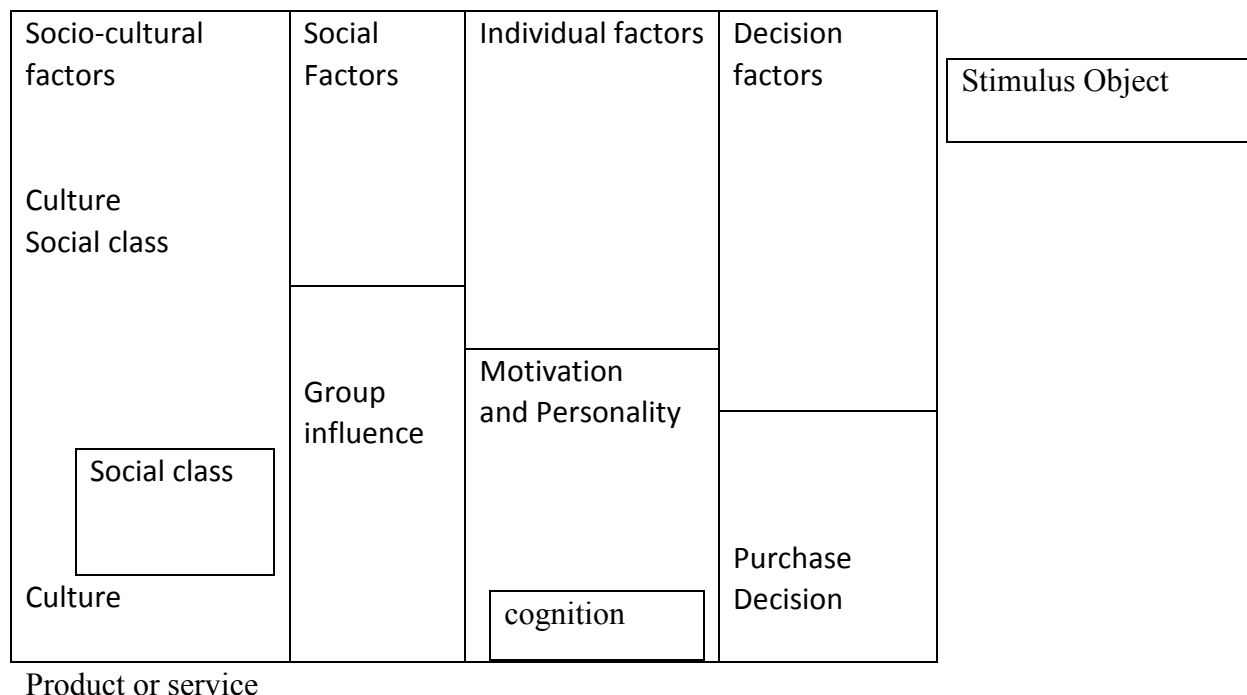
Socio-cultural factors

Culture
Social class

Social class

Culture

Social Factors

Group influence

Individual factors

Motivation and Personality

cognition

Decision factors

Purchase Decision

Stimulus Object

Product or service